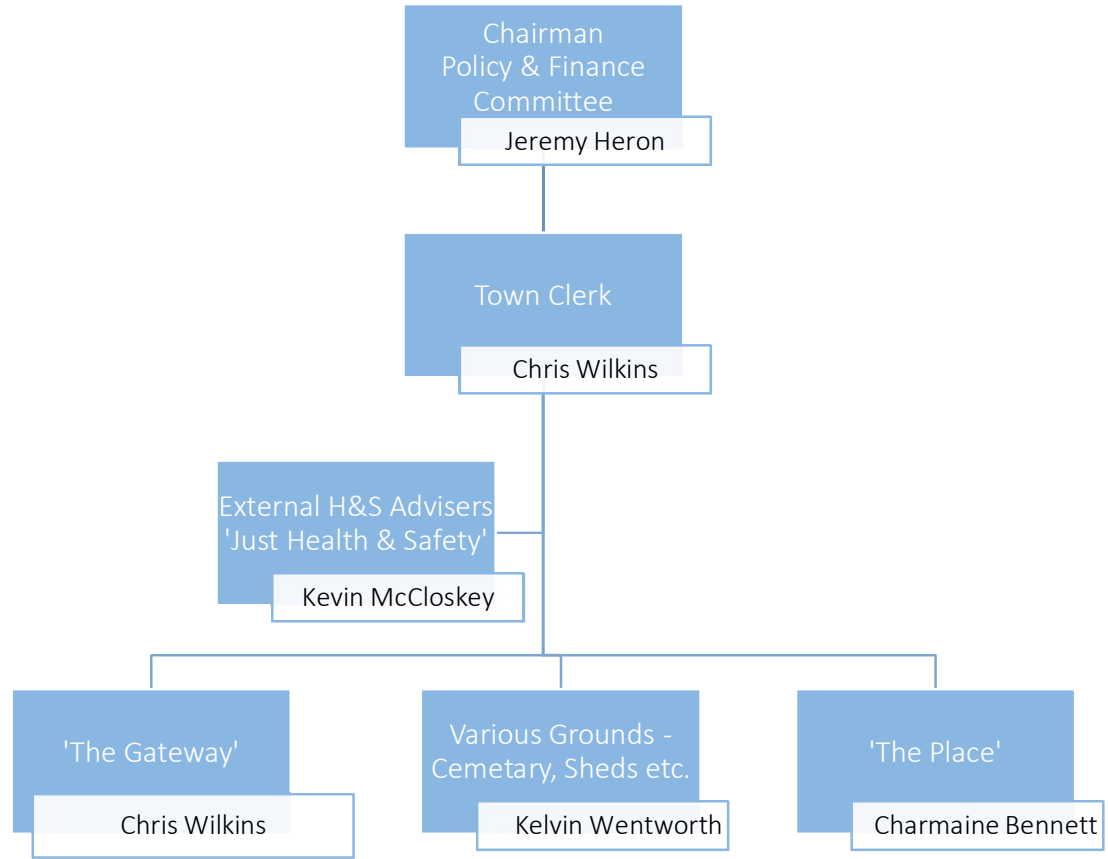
Chairman
Policy & Finance Committee

Jeremy Heron

Town Clerk

Chris Wilkins

External H&S Advisers 'Just Health & Safety'

Kevin McCloskey

'The Gateway'

Chris Wilkins

Various Grounds - Cemetary, Sheds etc.

Kelvin Wentworth

'The Place'

Charmaine Bennett